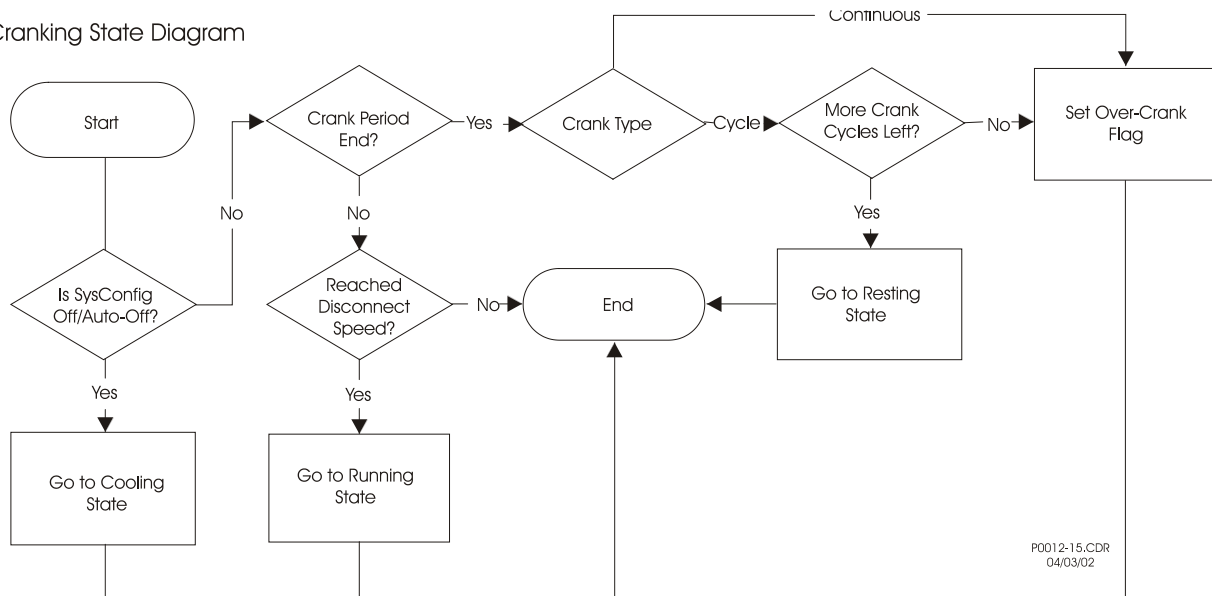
Cranking State Diagram

Continuous

Start

Crank Period End?

Yes

Crank Type

Cycle

More Crank Cycles Left?

No

Set Over-Crank Flag

No

No

Yes

Is SysConfig Off/Auto-Off?

Reached Disconnect Speed?

No

End

Go to Resting State

Yes

Yes

Go to Cooling State

Go to Running State

P0012-15.CDR
04/03/02